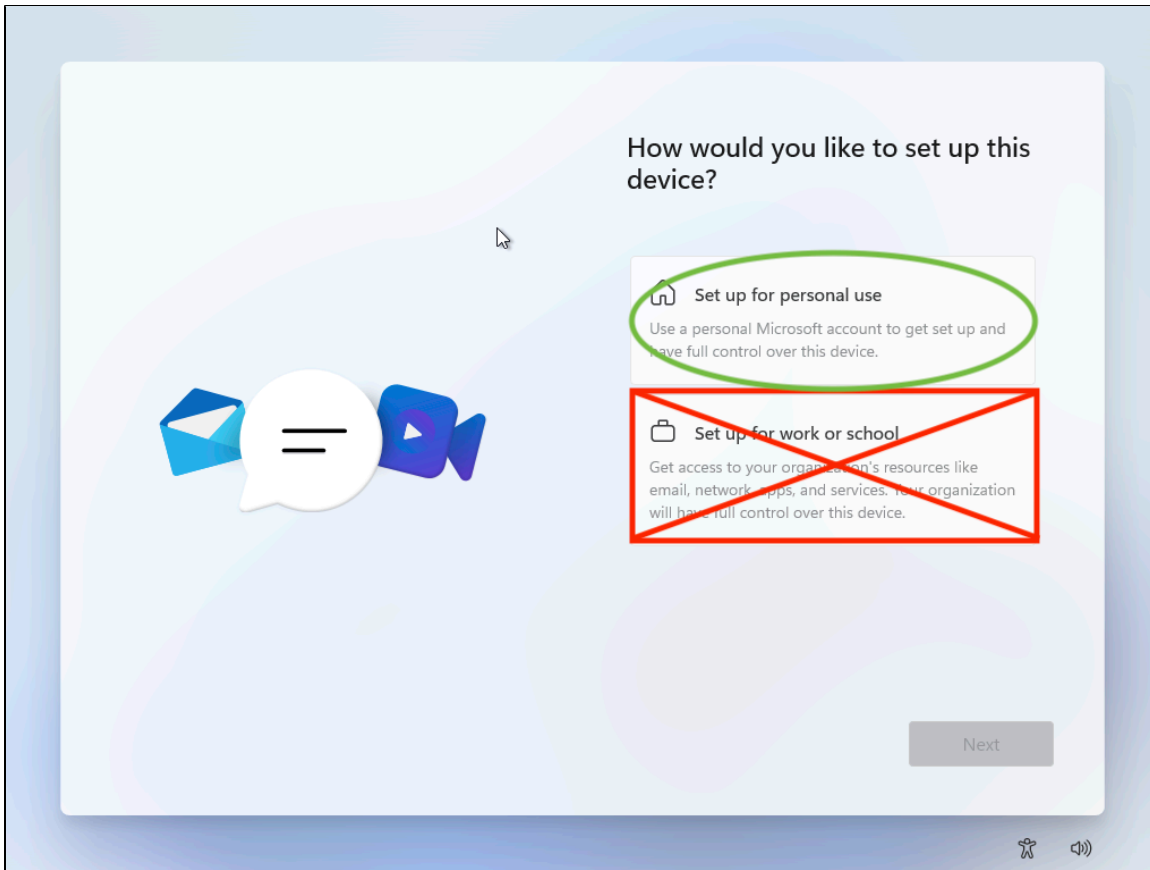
How would you like to set up this device?

Set up for personal use

Use a personal Microsoft account to get set up and have full control over this device.

Set up for work or school

Get access to your organization's resources like email, network, apps, and services. Your organization will have full control over this device.

Next